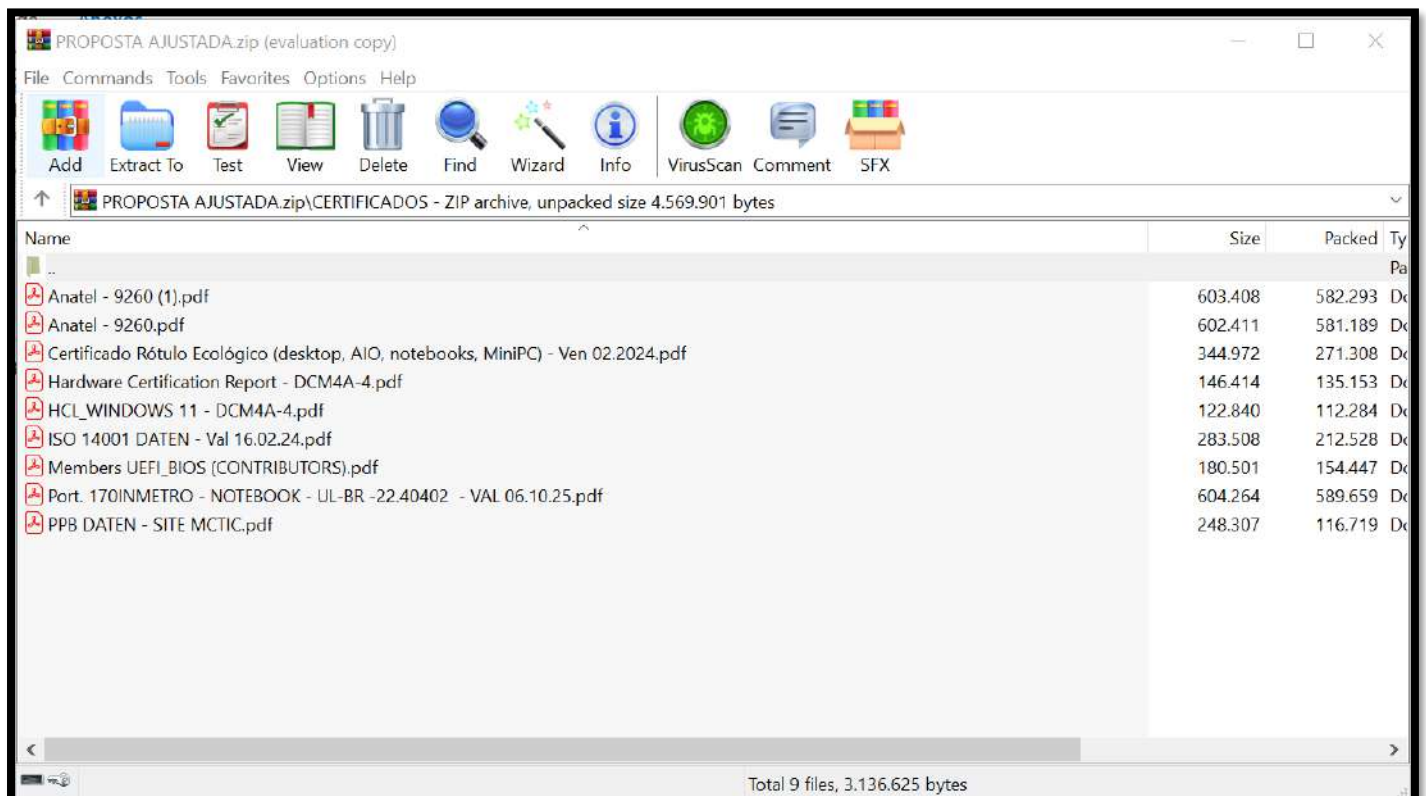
PROPOSTA AJUSTADA.zip (evaluation copy)

File Commands Tools Favorites Options Help

Add Extract To Test View Delete Find Wizard Info VirusScan Comment SFX

PROPOSTA AJUSTADA.zip\CERTIFICADOS - ZIP archive, unpacked size 4.569.901 bytes

| Name | Size | Packed | Ty |
|---|---|---|---|
| .. | | | Pa |
| Anatel - 9260 (1).pdf | 603.408 | 582.293 | Do |
| Anatel - 9260.pdf | 602.411 | 581.189 | Do |
| Certificado Rótulo Ecológico (desktop, AIO, notebooks, MiniPC) - Ven 02.2024.pdf | 344.972 | 271.308 | Do |
| Hardware Certification Report - DCM4A-4.pdf | 146.414 | 135.153 | Do |
| HCL_WINDOWS 11 - DCM4A-4.pdf | 122.840 | 112.284 | Do |
| ISO 14001 DATEN - Val 16.02.24.pdf | 283.508 | 212.528 | Do |
| Members UEFI_BIOS (CONTRIBUTORS).pdf | 180.501 | 154.447 | Do |
| Port. 170INMETRO - NOTEBOOK - UL-BR -22.40402 - VAL 06.10.25.pdf | 604.264 | 589.659 | Do |
| PPB DATEN - SITE MCTIC.pdf | 248.307 | 116.719 | Do |

Total 9 files, 3.136.625 bytes